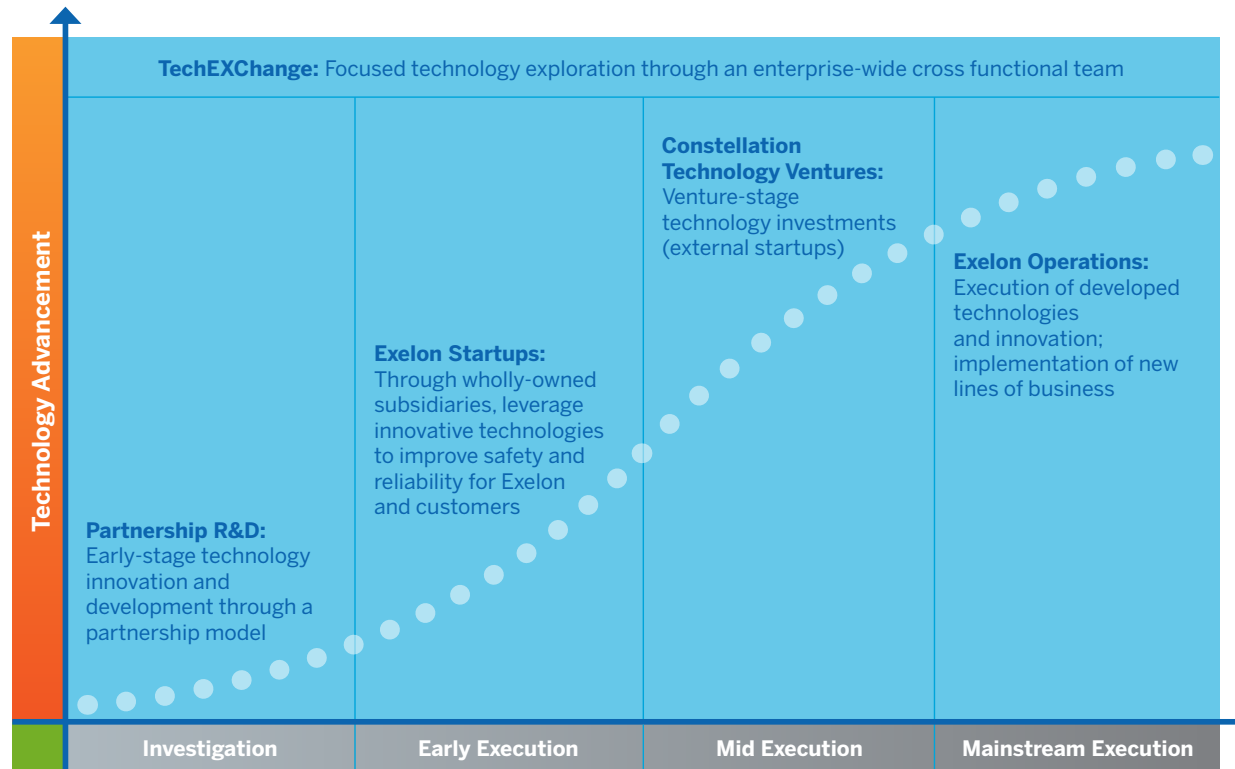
Technology Advancement

TechEXChange: Focused technology exploration through an enterprise-wide cross functional team

Partnership R&D:
Early-stage technology innovation and development through a partnership model

Exelon Startups:
Through wholly-owned subsidiaries, leverage innovative technologies to improve safety and reliability for Exelon and customers

Constellation Technology Ventures:
Venture-stage technology investments (external startups)

Exelon Operations:
Execution of developed technologies and innovation; implementation of new lines of business

| Investigation | Early Execution | Mid Execution | Mainstream Execution |
|---|---|---|---|